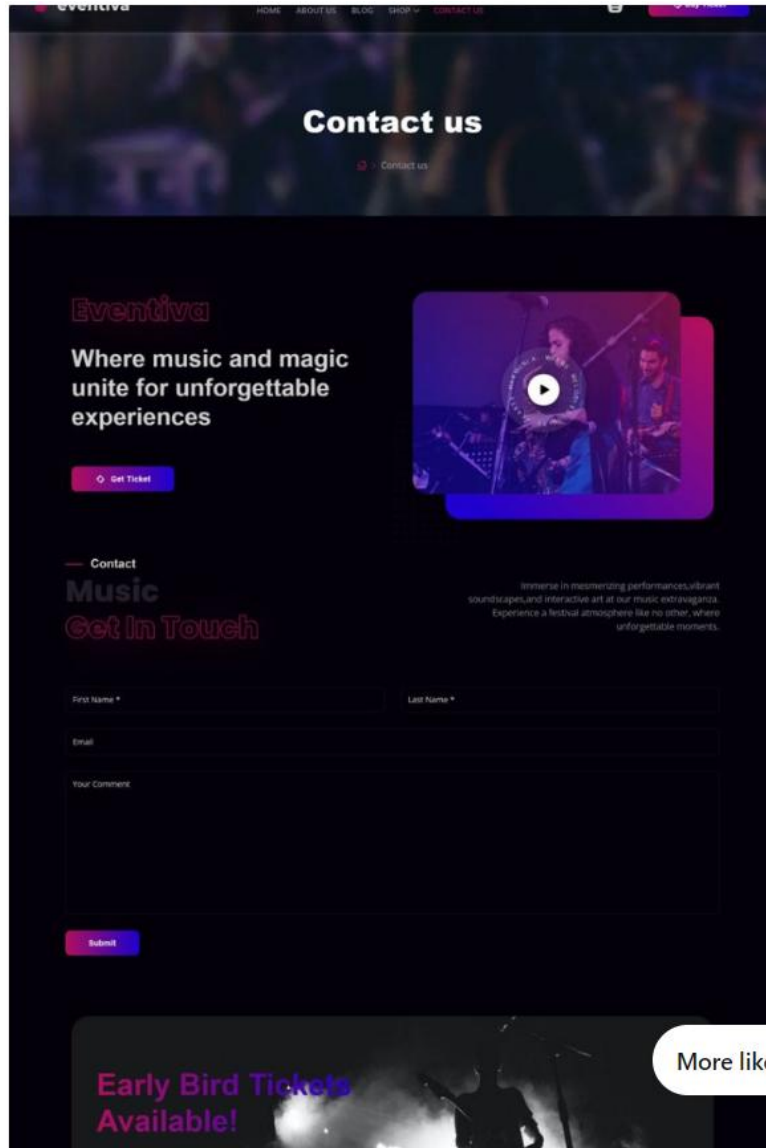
eventiva

HOME ABOUT US BLOG SHOP CONTACT US

Buy Ticket

Contact us

> Contact us

Eventiva

Where music and magic unite for unforgettable experiences

Get Ticket

Contact

Music

Get In Touch

Immerse in mesmerizing performances,vibrant soundscapes,and interactive art at our music extravaganza. Experience a festival atmosphere like no other, where unforgettable moments.

First Name *

Last Name *

Email

Your Comment

Submit

Early Bird Tickets Available!

More lik